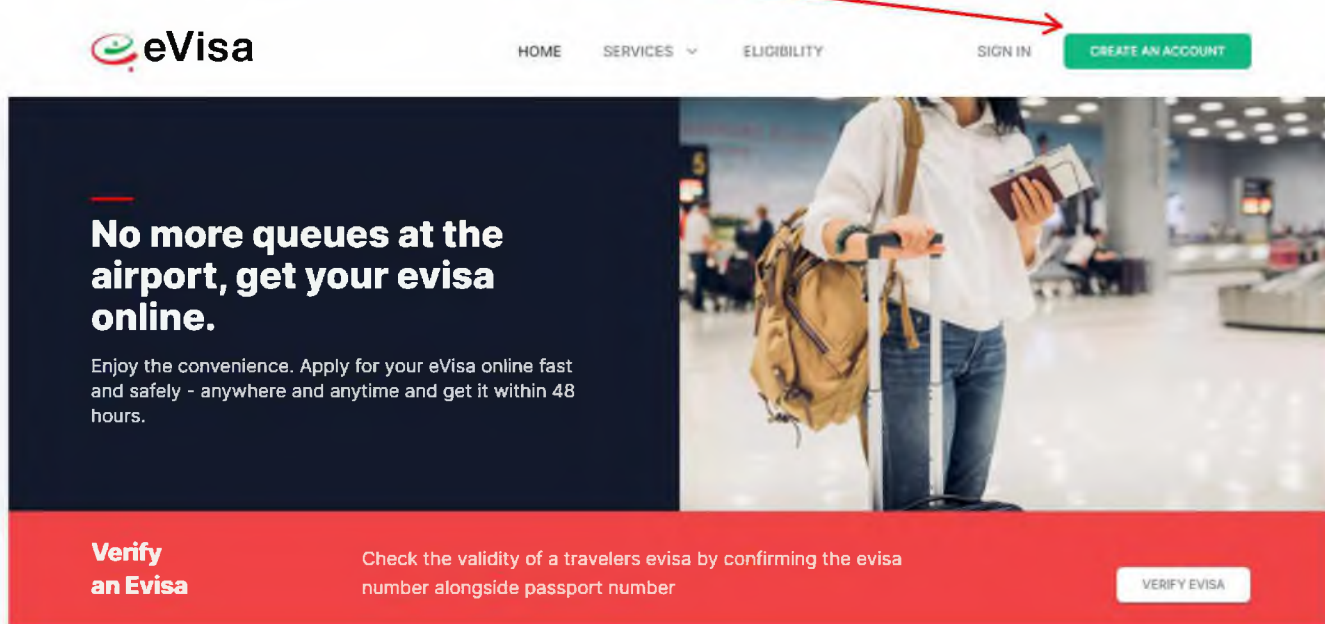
eVisa

HOME SERVICES ELIGIBILITY SIGN IN CREATE AN ACCOUNT

No more queues at the airport, get your evisa online.

Enjoy the convenience. Apply for your eVisa online fast and safely - anywhere and anytime and get it within 48 hours.

Verify an Evisa

Check the validity of a travelers evisa by confirming the evisa number alongside passport number

VERIFY EVISA